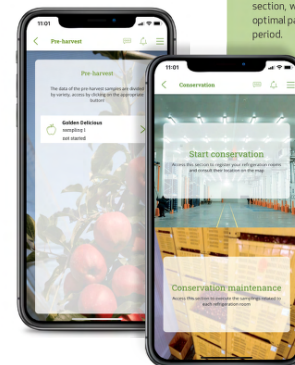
section, w
optimal p
period.

11:01

Pre-harvest

Pre-harvest

The data of the pre-harvest samples are divided by variety, access by clicking on the appropriate button!

Golden Delicious
sampling 1
not started

11:01

Conservation

Start conservation

Access this section to register your refrigeration rooms and record their location on the map

Conservation maintenance

Access this section to execute the samplings related to each refrigeration room